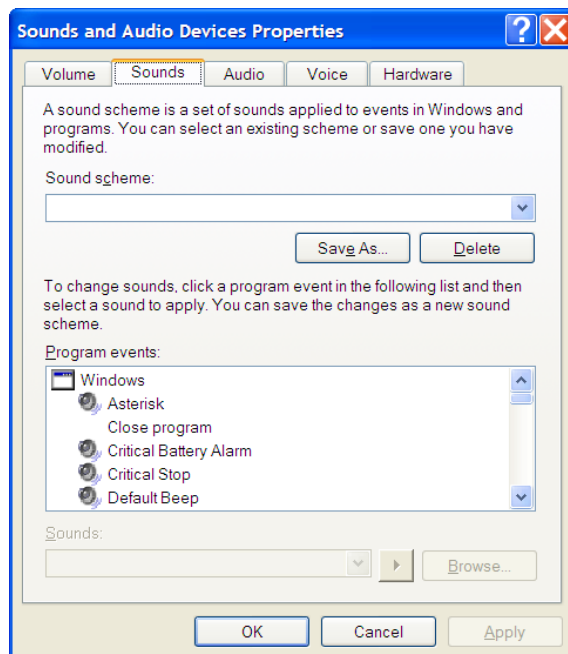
Sounds and Audio Devices Properties

Volume | Sounds | Audio | Voice | Hardware

A sound scheme is a set of sounds applied to events in Windows and programs. You can select an existing scheme or save one you have modified.

Sound scheme:

Save As...
Delete

To change sounds, click a program event in the following list and then select a sound to apply. You can save the changes as a new sound scheme.

Program events:

Windows
Asterisk
Close program
Critical Battery Alarm
Critical Stop
Default Beep

Sounds:

Browse...

OK
Cancel
Apply